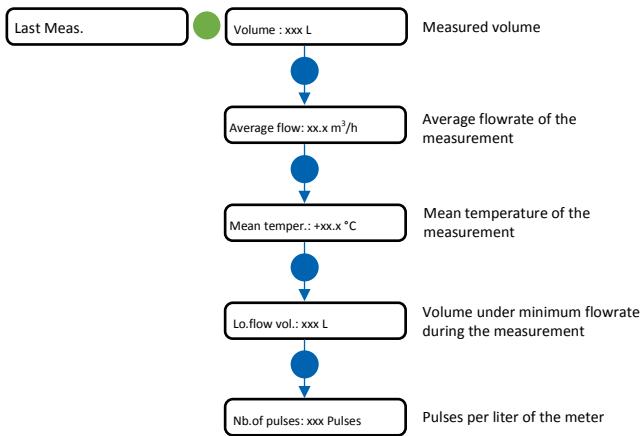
Last Meas.

Volume : xxx L

Measured volume

Average flow: xx.x $m^3/h$

Average flowrate of the measurement

Mean temper.: +xx.x °C

Mean temperature of the measurement

Lo.flow vol.: xxx L

Volume under minimum flowrate during the measurement

Nb.of pulses: xxx Pulses

Pulses per liter of the meter